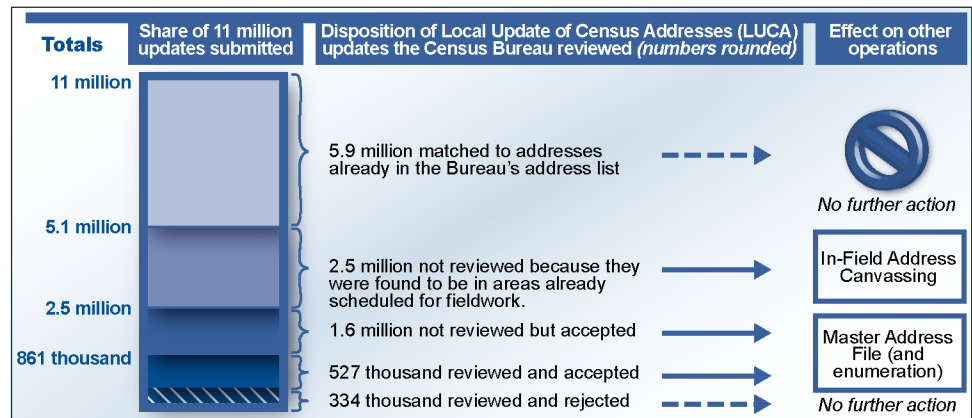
| Totals | Share of 11 million updates submitted | Disposition of Local Update of Census Addresses (LUCA) updates the Census Bureau reviewed *(numbers rounded)* | Effect on other operations |
|---|---|---|---|
| 11 million | | 5.9 million matched to addresses already in the Bureau's address list | No further action |
| 5.1 million | | 2.5 million not reviewed because they were found to be in areas already scheduled for fieldwork. | In-Field Address Canvassing |
| 2.5 million | | 1.6 million not reviewed but accepted | Master Address File (and enumeration) |
| 861 thousand | | 527 thousand reviewed and accepted | Master Address File (and enumeration) |
| | | 334 thousand reviewed and rejected | No further action |